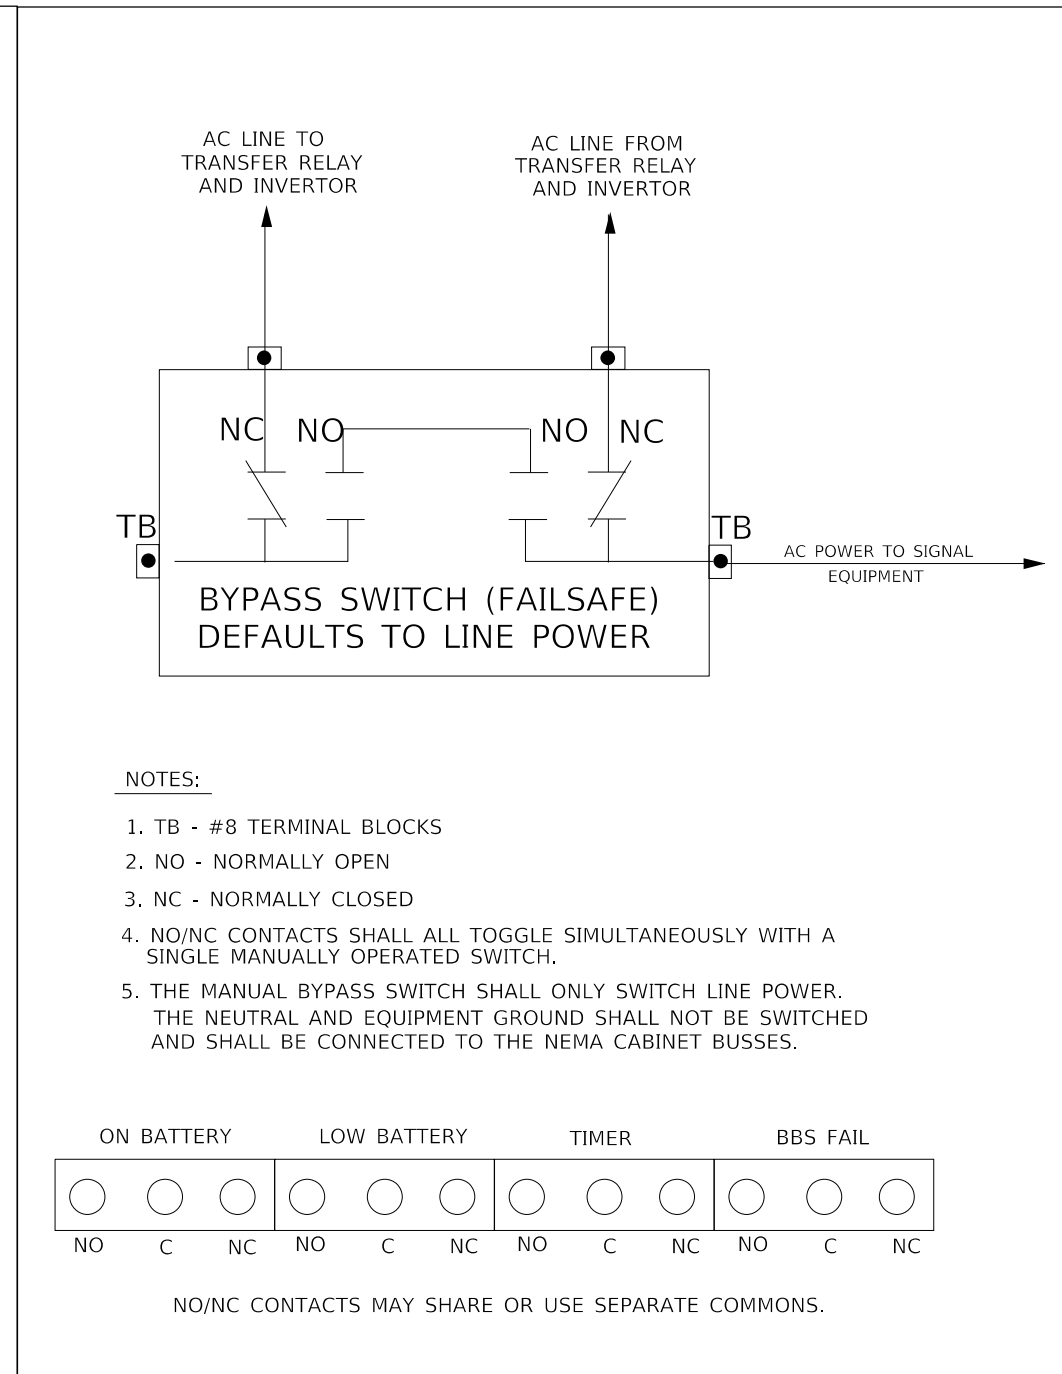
AC LINE TO TRANSFER RELAY AND INVERTOR

AC LINE FROM TRANSFER RELAY AND INVERTOR

NC NO NO NC

TB

TB

AC POWER TO SIGNAL EQUIPMENT

BYPASS SWITCH (FAILSAFE)
DEFAULTS TO LINE POWER

NOTES:

1. TB - #8 TERMINAL BLOCKS

2. NO - NORMALLY OPEN

3. NC - NORMALLY CLOSED

4. NO/NC CONTACTS SHALL ALL TOGGLE SIMULTANEOUSLY WITH A SINGLE MANUALLY OPERATED SWITCH.

5. THE MANUAL BYPASS SWITCH SHALL ONLY SWITCH LINE POWER. THE NEUTRAL AND EQUIPMENT GROUND SHALL NOT BE SWITCHED AND SHALL BE CONNECTED TO THE NEMA CABINET BUSSES.

ON BATTERY LOW BATTERY TIMER BBS FAIL

NO C NC NO C NC NO C NC NO C NC

NO/NC CONTACTS MAY SHARE OR USE SEPARATE COMMONS.